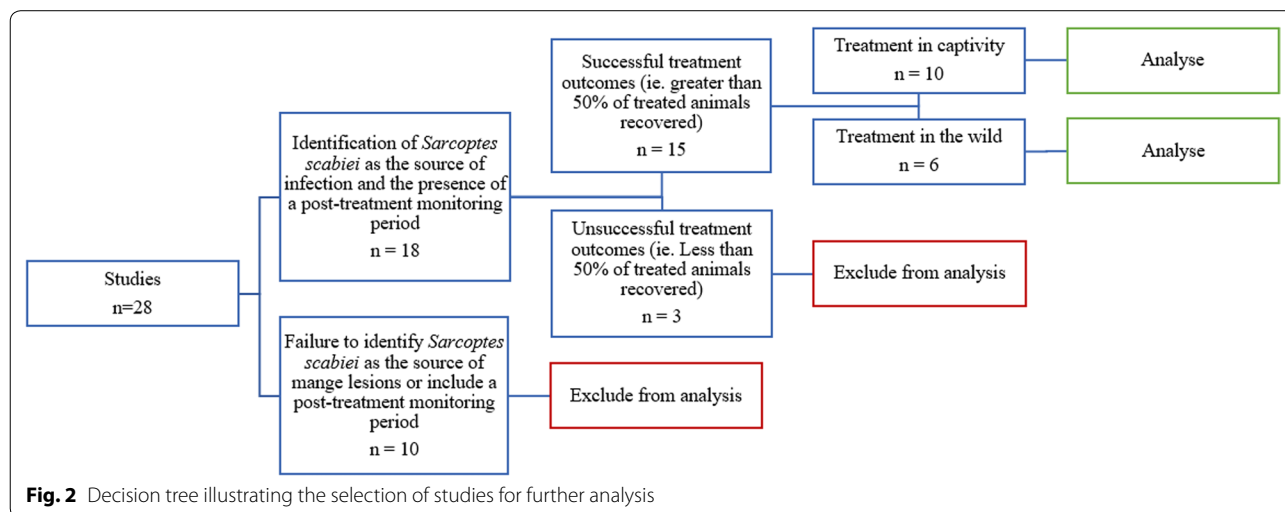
Studies
n=28

Identification of *Sarcoptes scabiei* as the source of infection and the presence of a post-treatment monitoring period
n = 18

Failure to identify *Sarcoptes scabiei* as the source of mange lesions or include a post-treatment monitoring period
n = 10

Exclude from analysis

Successful treatment outcomes (ie. greater than 50% of treated animals recovered)
n = 15

Unsuccessful treatment outcomes (ie. Less than 50% of treated animals recovered)
n = 3

Exclude from analysis

Treatment in captivity
n = 10

Analyse

Treatment in the wild
n = 6

Analyse

**Fig. 2** Decision tree illustrating the selection of studies for further analysis